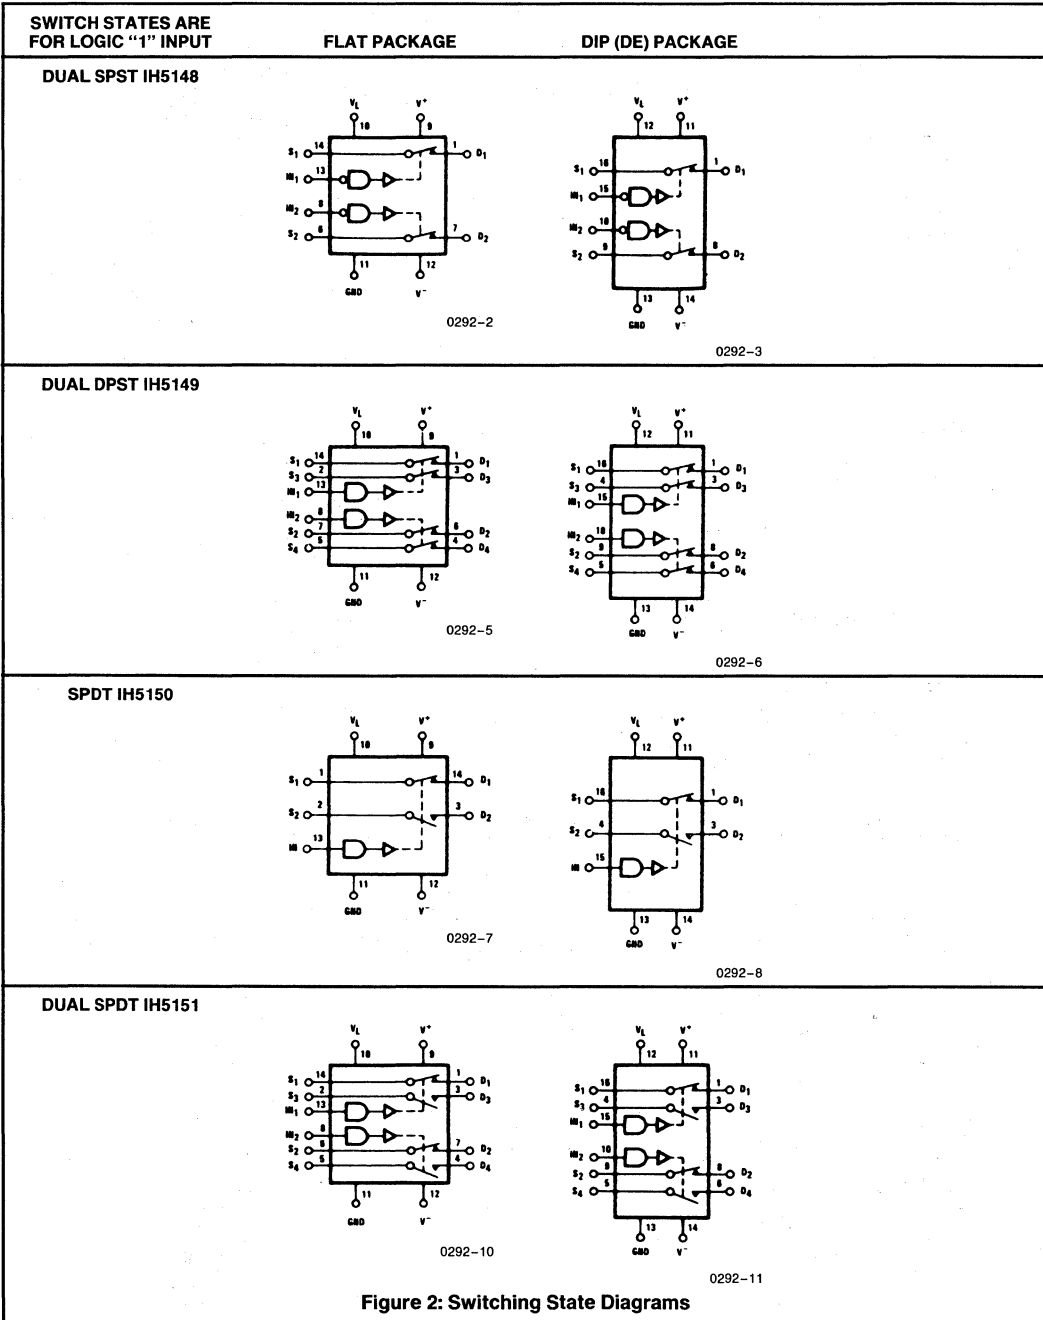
SWITCH STATES ARE FOR LOGIC "1" INPUT

FLAT PACKAGE

DIP (DE) PACKAGE

DUAL SPST IH5148

$V_L$ 10 $V^+$ 9
$S_1$ 14 1 $D_1$
$IN_1$ 13
$IN_2$ 8
$S_2$ 6 7 $D_2$
11 GND 12 $V^-$

0292-2

$V_L$ 12 $V^+$ 11
$S_1$ 16 1 $D_1$
$IN_1$ 15
$IN_2$ 10
$S_2$ 9 8 $D_2$
13 GND 14 $V^-$

0292-3

DUAL DPST IH5149

$V_L$ 10 $V^+$ 9
$S_1$ 14 1 $D_1$
$S_3$ 2 3 $D_3$
$IN_1$ 13
$IN_2$ 8
$S_2$ 7 6 $D_2$
$S_4$ 5 4 $D_4$
11 GND 12 $V^-$

0292-5

$V_L$ 12 $V^+$ 11
$S_1$ 16 1 $D_1$
$S_3$ 4 3 $D_3$
$IN_1$ 15
$IN_2$ 10
$S_2$ 9 8 $D_2$
$S_4$ 5 6 $D_4$
13 GND 14 $V^-$

0292-6

SPDT IH5150

$V_L$ 10 $V^+$ 9
$S_1$ 1 14 $D_1$
$S_2$ 2 3 $D_2$
IN 13
11 GND 12 $V^-$

0292-7

$V_L$ 12 $V^+$ 11
$S_1$ 16 1 $D_1$
$S_2$ 4 3 $D_2$
IN 15
13 GND 14 $V^-$

0292-8

DUAL SPDT IH5151

$V_L$ 10 $V^+$ 9
$S_1$ 14 1 $D_1$
$S_3$ 2 3 $D_3$
$IN_1$ 13
$IN_2$ 8
$S_2$ 6 7 $D_2$
$S_4$ 5 4 $D_4$
11 GND 12 $V^-$

0292-10

$V_L$ 12 $V^+$ 11
$S_1$ 16 1 $D_1$
$S_3$ 4 3 $D_3$
$IN_1$ 15
$IN_2$ 10
$S_2$ 9 8 $D_2$
$S_4$ 5 6 $D_4$
13 GND 14 $V^-$

0292-11

Figure 2: Switching State Diagrams